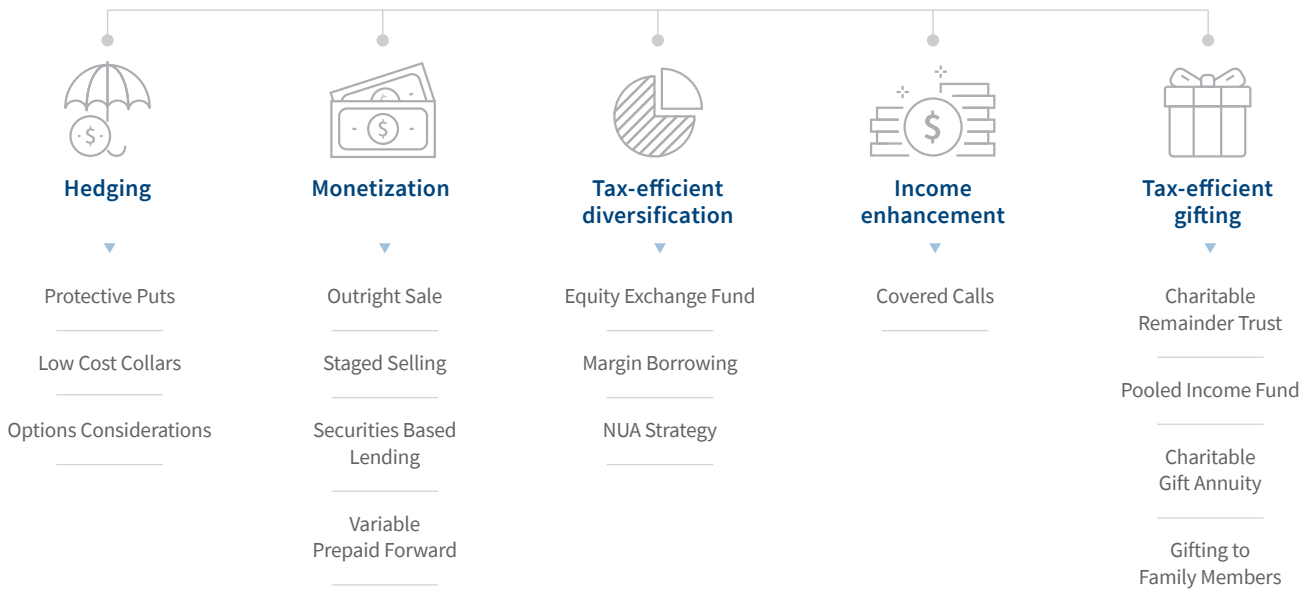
Hedging

Protective Puts

Low Cost Collars

Options Considerations

Monetization

Outright Sale

Staged Selling

Securities Based Lending

Variable Prepaid Forward

Tax-efficient diversification

Equity Exchange Fund

Margin Borrowing

NUA Strategy

Income enhancement

Covered Calls

Tax-efficient gifting

Charitable Remainder Trust

Pooled Income Fund

Charitable Gift Annuity

Gifting to Family Members